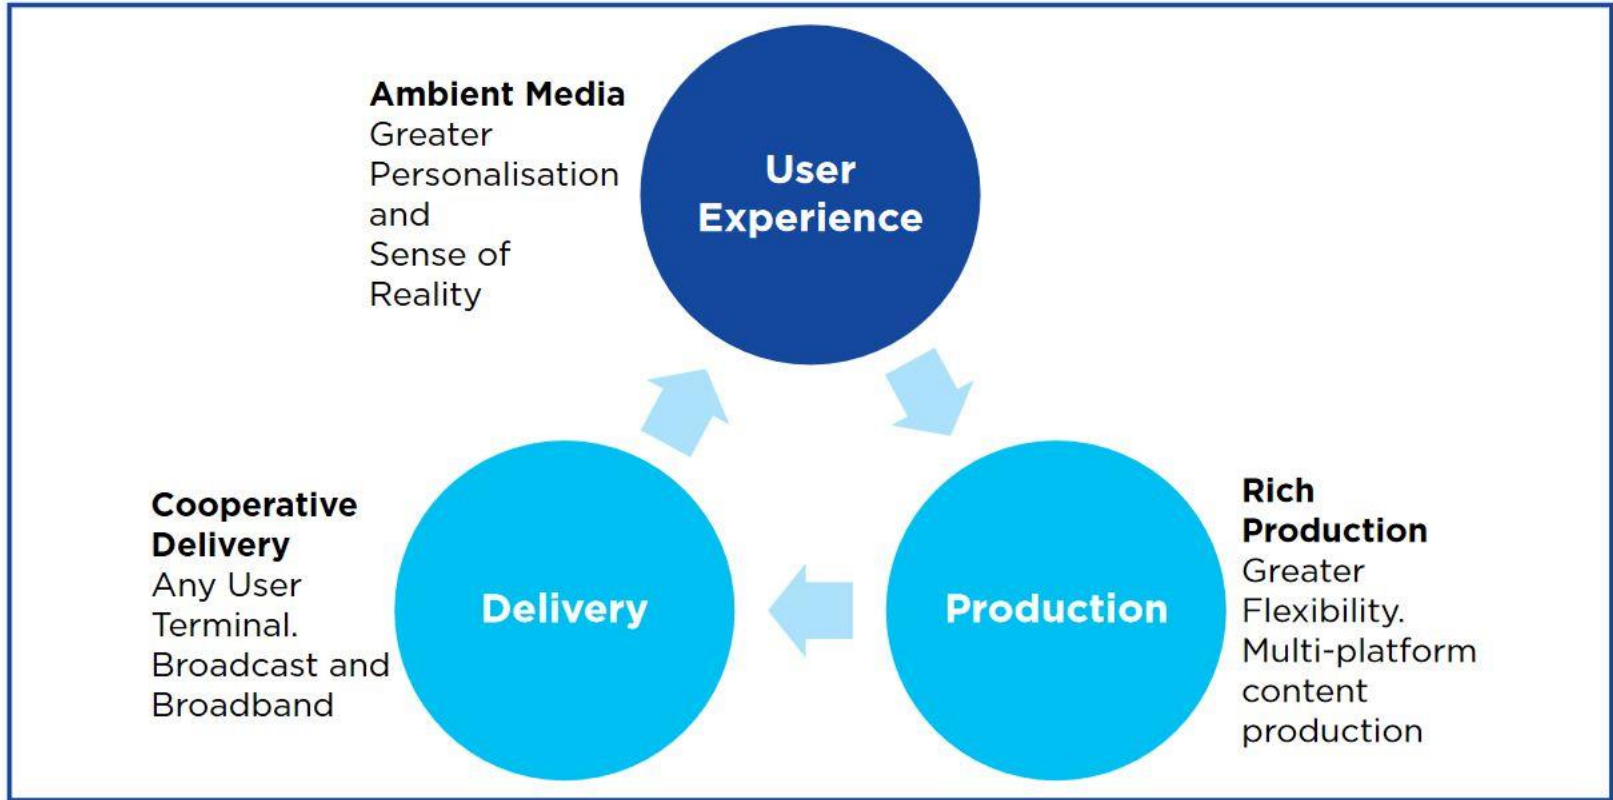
**Ambient Media**
Greater Personalisation and Sense of Reality

User Experience

Rich Production
Greater Flexibility. Multi-platform content production

Production

Delivery

Cooperative Delivery
Any User Terminal. Broadcast and Broadband